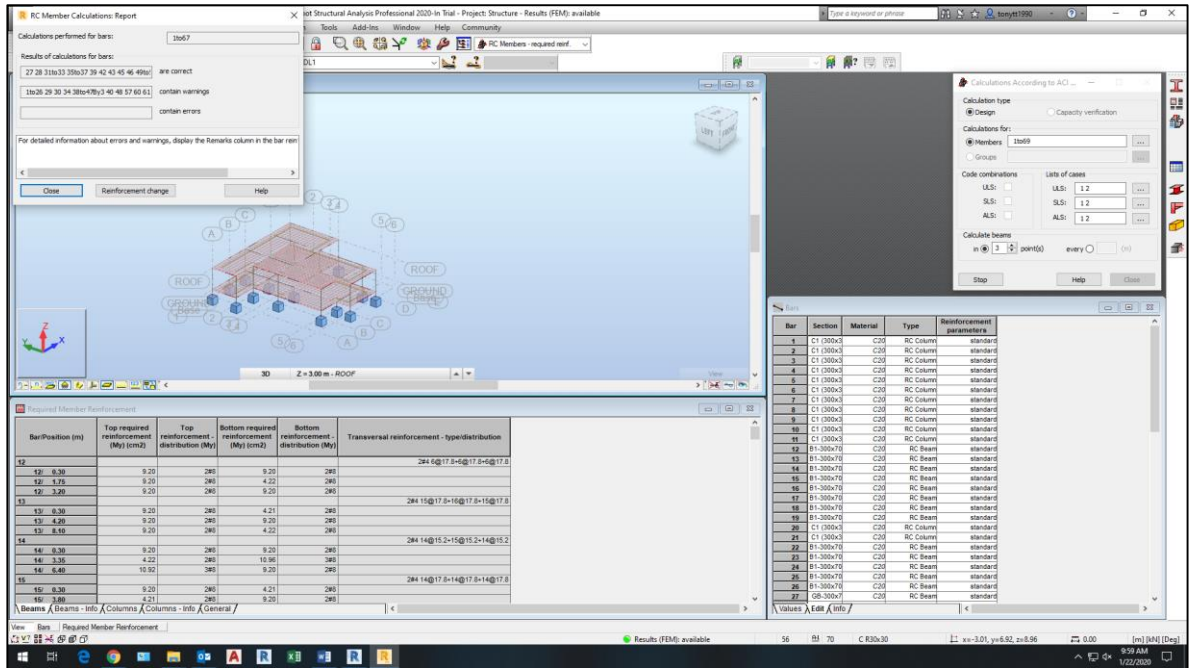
RC Member Calculations: Report

Calculations performed for bars: 1to67

Results of calculations for bars:

27 28 31to33 35to37 39 42 43 45 46 49to | are correct

1to26 29 30 34 38to47By3 40 48 57 60 61 | contain warnings

contain errors

For detailed information about errors and warnings, display the Remarks column in the bar rein

Close | Reinforcement change | Help

ot Structural Analysis Professional 2020-In Trial - Project: Structure - Results (FEM): available

Tools Add-Ins Window Help Community

RC Members - required reinf.

DL1

Type a keyword or phrase

tonytt1990

Calculations According to ACI ...

Calculation type
Design | Capacity verification

Calculations for:
Members 1to69
Groups

Code combinations
ULS:
SLS:
ALS:

Lists of cases
ULS: 1 2
SLS: 1 2
ALS: 1 2

Calculate beams
in 3 point(s) every (m)

Stop | Help | Close

ROOF
GROUND
Base
ROOF
GROUND
Base

3D | Z = 3.00 m - ROOF

View

Required Member Reinforcement

| Bar/Position (m) | Top required reinforcement (My) (cm2) | Top reinforcement - distribution (My) | Bottom required reinforcement (My) (cm2) | Bottom reinforcement - distribution (My) | Transversal reinforcement - type/distribution |
|---|---|---|---|---|---|
| 12 | | | | | 2#4 6@17.8+6@17.8+6@17.8 |
| 12/ 0.30 | 9.20 | 2#8 | 9.20 | 2#8 | |
| 12/ 1.75 | 9.20 | 2#8 | 4.22 | 2#8 | |
| 12/ 3.20 | 9.20 | 2#8 | 9.20 | 2#8 | |
| 13 | | | | | 2#4 15@17.8+16@17.8+15@17.8 |
| 13/ 0.30 | 9.20 | 2#8 | 4.21 | 2#8 | |
| 13/ 4.20 | 9.20 | 2#8 | 9.20 | 2#8 | |
| 13/ 8.10 | 9.20 | 2#8 | 4.22 | 2#8 | |
| 14 | | | | | 2#4 14@15.2+15@15.2+14@15.2 |
| 14/ 0.30 | 9.20 | 2#8 | 9.20 | 2#8 | |
| 14/ 3.35 | 4.22 | 2#8 | 10.96 | 3#8 | |
| 14/ 6.40 | 10.92 | 3#8 | 9.20 | 2#8 | |
| 15 | | | | | 2#4 14@17.8+14@17.8+14@17.8 |
| 15/ 0.30 | 9.20 | 2#8 | 4.21 | 2#8 | |
| 15/ 3.80 | 4.21 | 2#8 | 9.20 | 2#8 | |

Beams | Beams - Info | Columns | Columns - Info | General

Bars

| Bar | Section | Material | Type | Reinforcement parameters |
|---|---|---|---|---|
| 1 | C1 (300x3 | C20 | RC Column | standard |
| 2 | C1 (300x3 | C20 | RC Column | standard |
| 3 | C1 (300x3 | C20 | RC Column | standard |
| 4 | C1 (300x3 | C20 | RC Column | standard |
| 5 | C1 (300x3 | C20 | RC Column | standard |
| 6 | C1 (300x3 | C20 | RC Column | standard |
| 7 | C1 (300x3 | C20 | RC Column | standard |
| 8 | C1 (300x3 | C20 | RC Column | standard |
| 9 | C1 (300x3 | C20 | RC Column | standard |
| 10 | C1 (300x3 | C20 | RC Column | standard |
| 11 | C1 (300x3 | C20 | RC Column | standard |
| 12 | B1-300x70 | C20 | RC Beam | standard |
| 13 | B1-300x70 | C20 | RC Beam | standard |
| 14 | B1-300x70 | C20 | RC Beam | standard |
| 15 | B1-300x70 | C20 | RC Beam | standard |
| 16 | B1-300x70 | C20 | RC Beam | standard |
| 17 | B1-300x70 | C20 | RC Beam | standard |
| 18 | B1-300x70 | C20 | RC Beam | standard |
| 19 | B1-300x70 | C20 | RC Beam | standard |
| 20 | C1 (300x3 | C20 | RC Column | standard |
| 21 | C1 (300x3 | C20 | RC Column | standard |
| 22 | B1-300x70 | C20 | RC Beam | standard |
| 23 | B1-300x70 | C20 | RC Beam | standard |
| 24 | B1-300x70 | C20 | RC Beam | standard |
| 25 | B1-300x70 | C20 | RC Beam | standard |
| 26 | B1-300x70 | C20 | RC Beam | standard |
| 27 | GB-300x7 | C20 | RC Beam | standard |

Values | Edit | Info

View | Bars | Required Member Reinforcement

Results (FEM): available | 56 | 81 70 | C R30x30 | x=-3.01, y=6.92, z=8.96 | 0.00 | [m] [kN] [Deg]

9:59 AM
1/22/2020